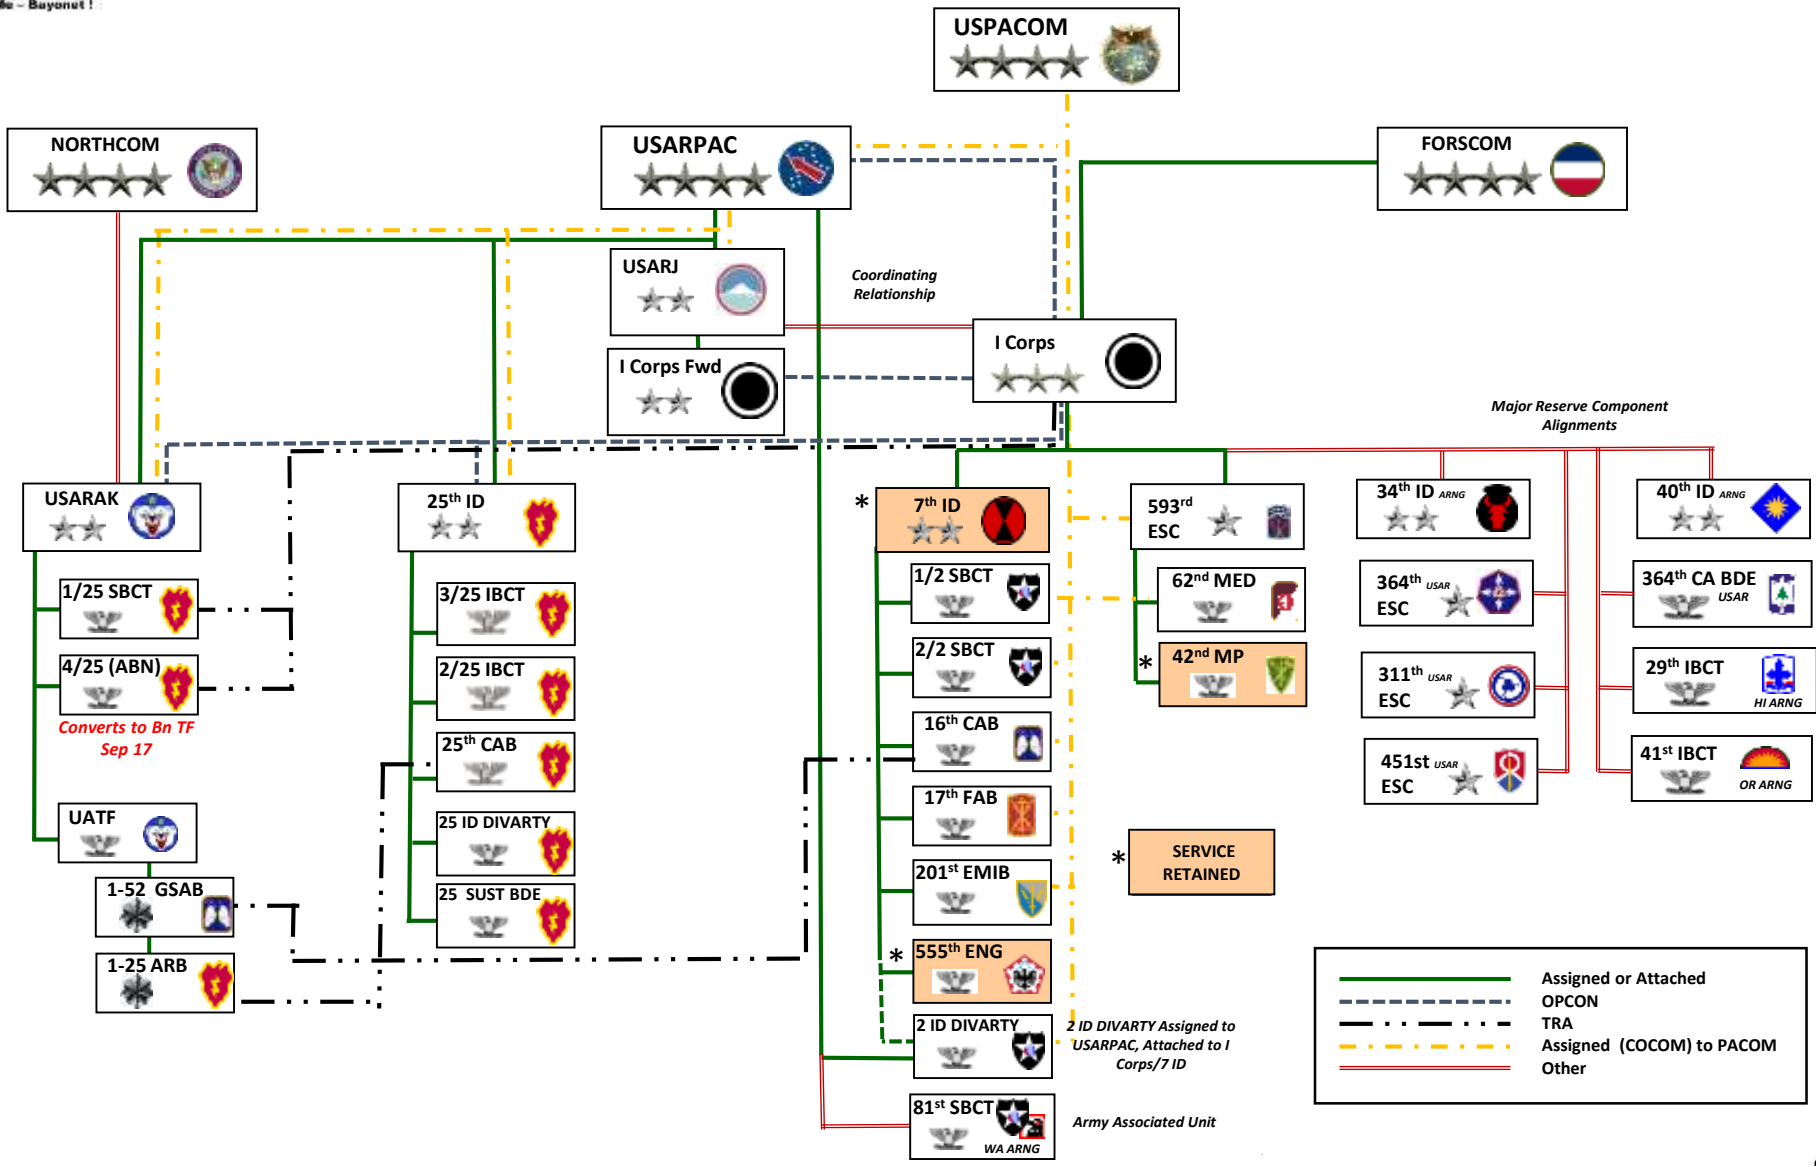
fe – Bayonet !

USPACOM

NORTHCOM

USARPAC

FORSCOM

USARJ

Coordinating Relationship

I Corps Fwd

I Corps

Major Reserve Component Alignments

USARAK

25th ID

* 7th ID

593rd ESC

34th ID ARNG

40th ID ARNG

1/25 SBCT

3/25 IBCT

1/2 SBCT

62nd MED

364th USAR ESC

364th CA BDE USAR

4/25 (ABN)

2/25 IBCT

2/2 SBCT

* 42nd MP

311th USAR ESC

29th IBCT HI ARNG

Converts to Bn TF Sep 17

25th CAB

16th CAB

451st USAR ESC

41st IBCT OR ARNG

17th FAB

UATF

25 ID DIVARTY

* SERVICE RETAINED

1-52 GSAB

25 SUST BDE

201st EMIB

1-25 ARB

* 555th ENG

2 ID DIVARTY

2 ID DIVARTY Assigned to USARPAC, Attached to I Corps/7 ID

81st SBCT WA ARNG

Army Associated Unit

Assigned or Attached
OPCON
TRA
Assigned (COCOM) to PACOM
Other